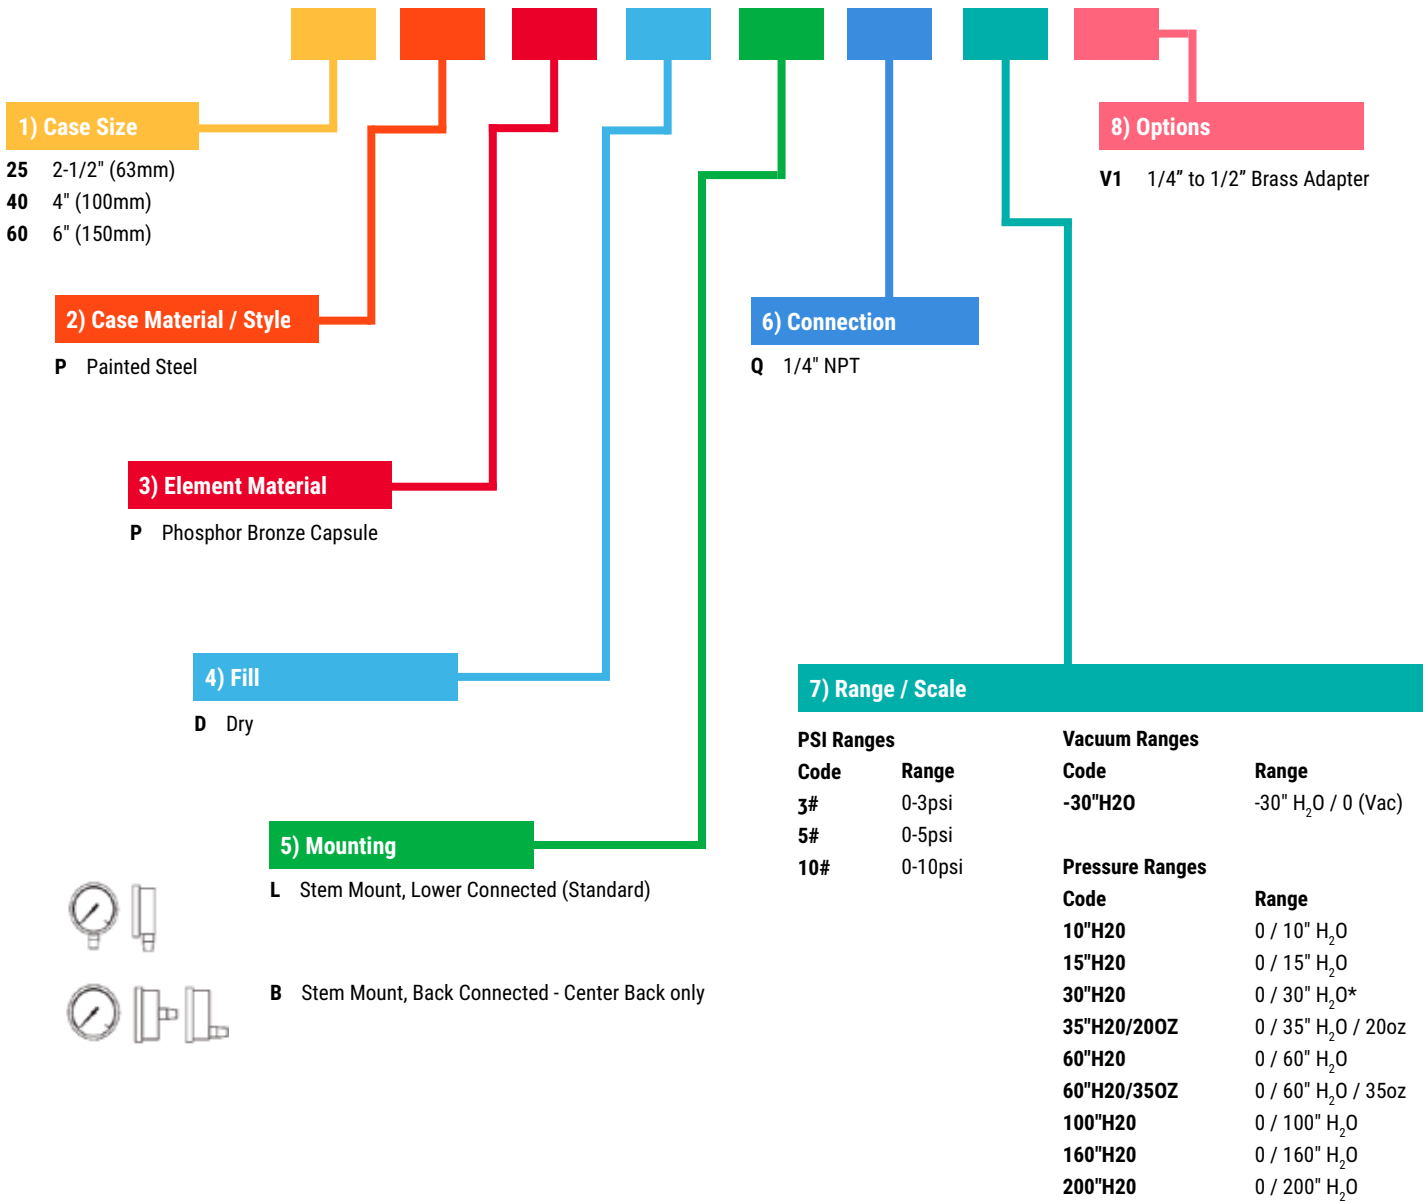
1) Case Size

25 2-1/2" (63mm)
40 4" (100mm)
60 6" (150mm)

2) Case Material / Style

P Painted Steel

3) Element Material

P Phosphor Bronze Capsule

4) Fill

D Dry

5) Mounting

L Stem Mount, Lower Connected (Standard)

B Stem Mount, Back Connected - Center Back only

6) Connection

Q 1/4" NPT

8) Options

V1 1/4” to 1/2” Brass Adapter

7) Range / Scale

PSI Ranges

| Code | Range |
|---|---|
| 3# | 0-3psi |
| 5# | 0-5psi |
| 10# | 0-10psi |

Vacuum Ranges

| Code | Range |
|---|---|
| -30"H2O | -30" $H_2O$ / 0 (Vac) |

Pressure Ranges

| Code | Range |
|---|---|
| 10"H20 | 0 / 10" $H_2O$ |
| 15"H20 | 0 / 15" $H_2O$ |
| 30"H20 | 0 / 30" $H_2O$* |
| 35"H20/20OZ | 0 / 35" $H_2O$ / 20oz |
| 60"H20 | 0 / 60" $H_2O$ |
| 60"H20/35OZ | 0 / 60" $H_2O$ / 35oz |
| 100"H20 | 0 / 100" $H_2O$ |
| 160"H20 | 0 / 160" $H_2O$ |
| 200"H20 | 0 / 200" $H_2O$ |